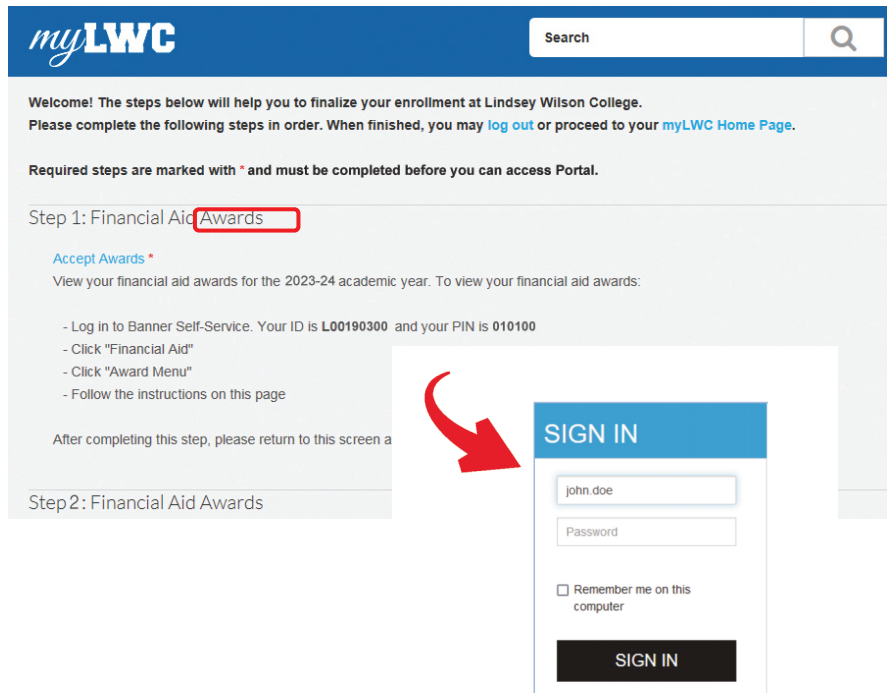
myLWC

Search

Welcome! The steps below will help you to finalize your enrollment at Lindsey Wilson College.
Please complete the following steps in order. When finished, you may log out or proceed to your myLWC Home Page.

Required steps are marked with * and must be completed before you can access Portal.

Step 1: Financial Aid Awards

Accept Awards *
View your financial aid awards for the 2023-24 academic year. To view your financial aid awards:

- Log in to Banner Self-Service. Your ID is L00190300 and your PIN is 010100
- Click "Financial Aid"
- Click "Award Menu"
- Follow the instructions on this page

After completing this step, please return to this screen a

Step 2: Financial Aid Awards

SIGN IN

john.doe

Password

Remember me on this computer

SIGN IN